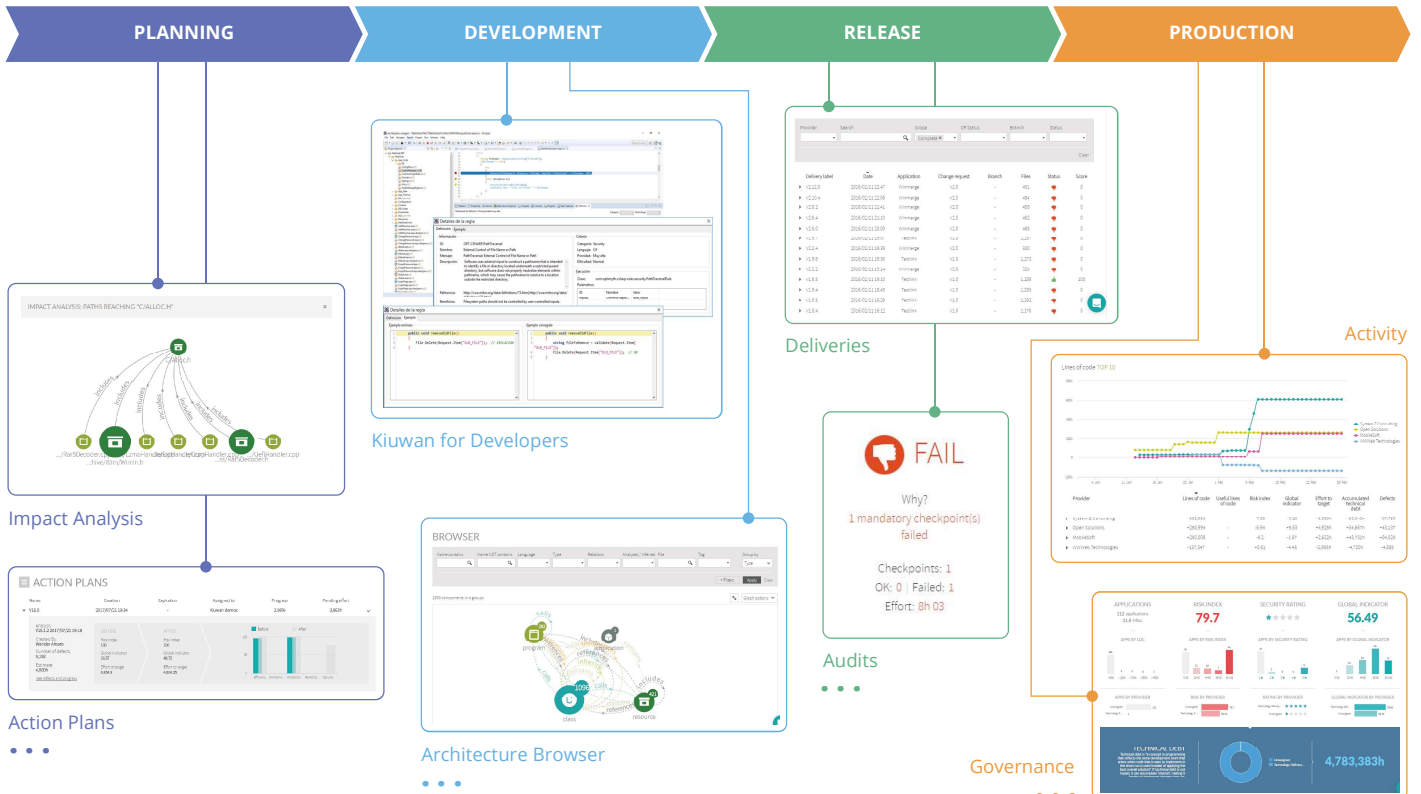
PLANNING

DEVELOPMENT

RELEASE

PRODUCTION

IMPACT ANALYSIS: PATHS REACHING "C/ALLOC.H"

Impact Analysis

ACTION PLANS

Action Plans

Kiuwan for Developers

BROWSER

Architecture Browser

Deliveries

FAIL

Why?

1 mandatory checkpoint(s) failed

Checkpoints: 1

OK: 0 | Failed: 1

Effort: 8h 03

Audits

Activity

Lines of code TOP 10

APPLICATIONS

RISK INDEX

79.7

SECURITY RATING

GLOBAL INDICATOR

56.49

4,783,383h

Governance